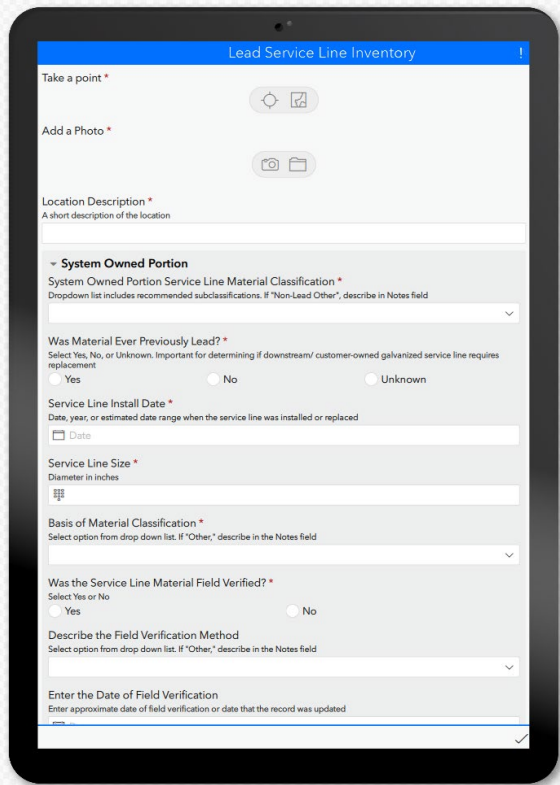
Lead Service Line Inventory

!

Take a point *

Add a Photo *

Location Description *
A short description of the location

System Owned Portion

System Owned Portion Service Line Material Classification *
Dropdown list includes recommended subclassifications. If "Non-Lead Other", describe in Notes field

Was Material Ever Previously Lead? *
Select Yes, No, or Unknown. Important for determining if downstream/ customer-owned galvanized service line requires replacement

Yes

No

Unknown

Service Line Install Date *
Date, year, or estimated date range when the service line was installed or replaced

Date

Service Line Size *
Diameter in inches

Basis of Material Classification *
Select option from drop down list. If "Other," describe in the Notes field

Was the Service Line Material Field Verified? *
Select Yes or No

Yes

No

Describe the Field Verification Method
Select option from drop down list. If "Other," describe in the Notes field

Enter the Date of Field Verification
Enter approximate date of field verification or date that the record was updated